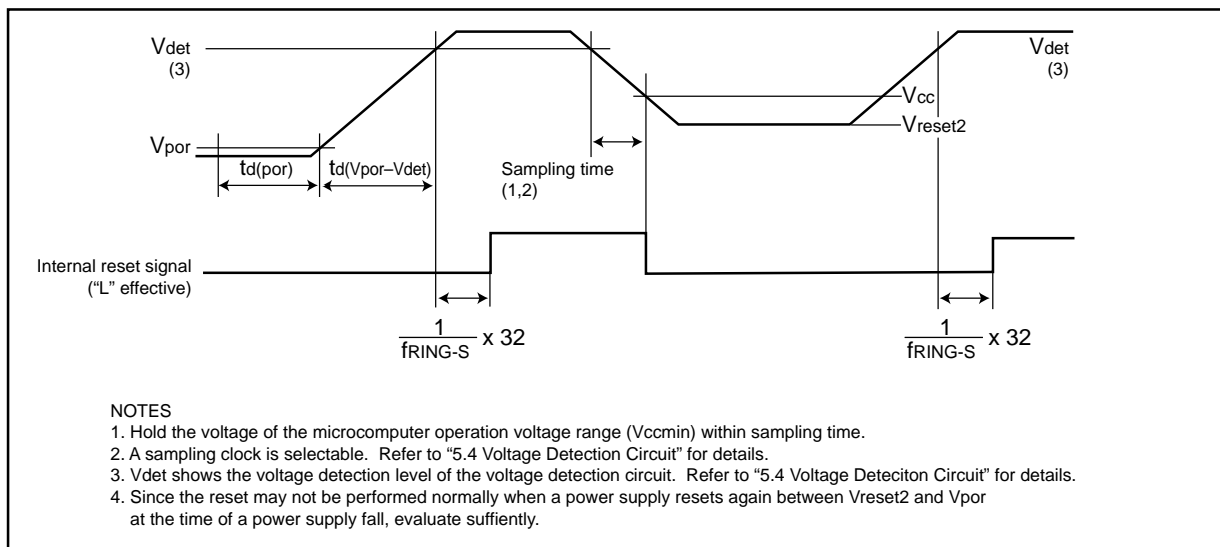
$V_{det}$
(3)

$V_{por}$

$t_{d(por)}$

$t_{d(Vpor-Vdet)}$

Sampling time
(1,2)

$V_{CC}$

$V_{reset2}$

$V_{det}$
(3)

Internal reset signal
("L" effective)

$\frac{1}{f_{RING-S}}$ x 32

$\frac{1}{f_{RING-S}}$ x 32

NOTES
1. Hold the voltage of the microcomputer operation voltage range (Vccmin) within sampling time.
2. A sampling clock is selectable. Refer to "5.4 Voltage Detection Circuit" for details.
3. Vdet shows the voltage detection level of the voltage detection circuit. Refer to "5.4 Voltage Deteciton Circuit" for details.
4. Since the reset may not be performed normally when a power supply resets again between Vreset2 and Vpor at the time of a power supply fall, evaluate suffiently.